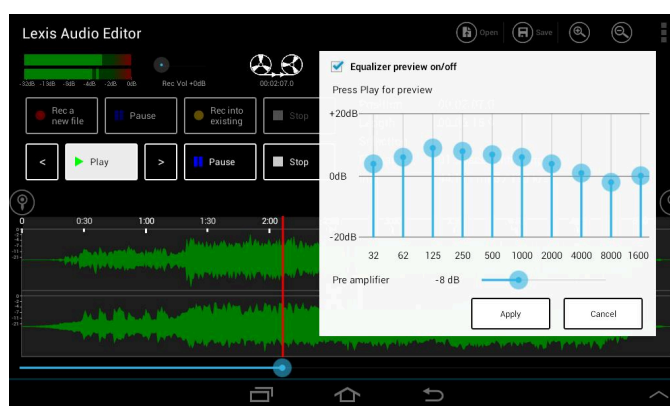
Lexis Audio Editor

Open

Save

-32dB -18dB -9dB -6dB -2dB 0dB

Rec Vol +0dB

00:02:07.0

Rec a new file

Pause

Rec into existing

Stop

<

Play

>

Pause

Stop

0

0:30

1:00

1:30

2:00

Equalizer preview on/off

Press Play for preview

+20dB

0dB

-20dB

32

62

125

250

500

1000

2000

4000

8000

1600

Pre amplifier

-8 dB

Apply

Cancel